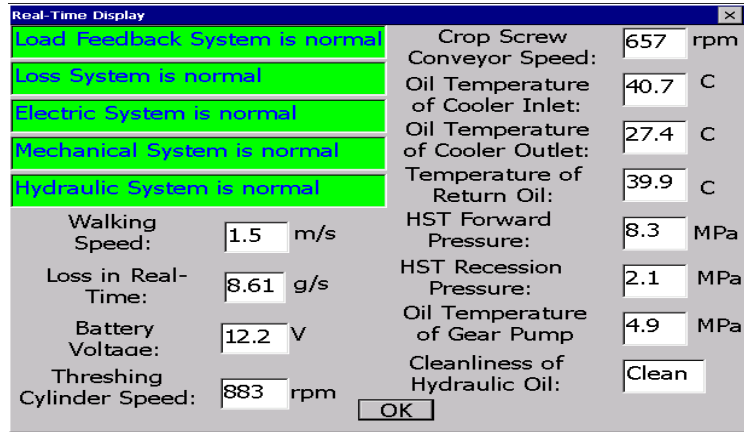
Real-Time Display
×

Load Feedback System is normal

Loss System is normal

Electric System is normal

Mechanical System is normal

Hydraulic System is normal

Walking Speed: 1.5 m/s

Loss in Real-Time: 8.61 g/s

Battery Voltage: 12.2 V

Threshing Cylinder Speed: 883 rpm

Crop Screw Conveyor Speed: 657 rpm

Oil Temperature of Cooler Inlet: 40.7 C

Oil Temperature of Cooler Outlet: 27.4 C

Temperature of Return Oil: 39.9 C

HST Forward Pressure: 8.3 MPa

HST Recession Pressure: 2.1 MPa

Oil Temperature of Gear Pump 4.9 MPa

Cleanliness of Hydraulic Oil: Clean

OK